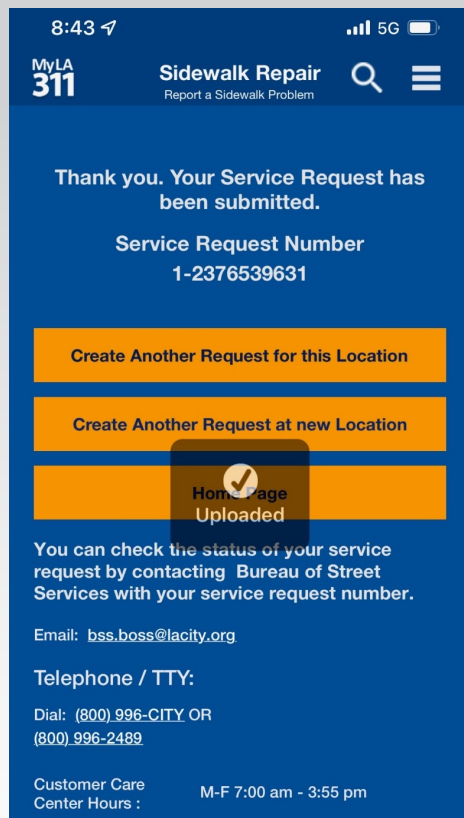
8:43

5G

MyLA 311

Sidewalk Repair
Report a Sidewalk Problem

Thank you. Your Service Request has been submitted.

Service Request Number
1-2376539631

Create Another Request for this Location

Create Another Request at new Location

Home Page

Uploaded

You can check the status of your service request by contacting Bureau of Street Services with your service request number.

Email: bss.boss@lacity.org

Telephone / TTY:

Dial: (800) 996-CITY OR (800) 996-2489

Customer Care Center Hours :

M-F 7:00 am - 3:55 pm